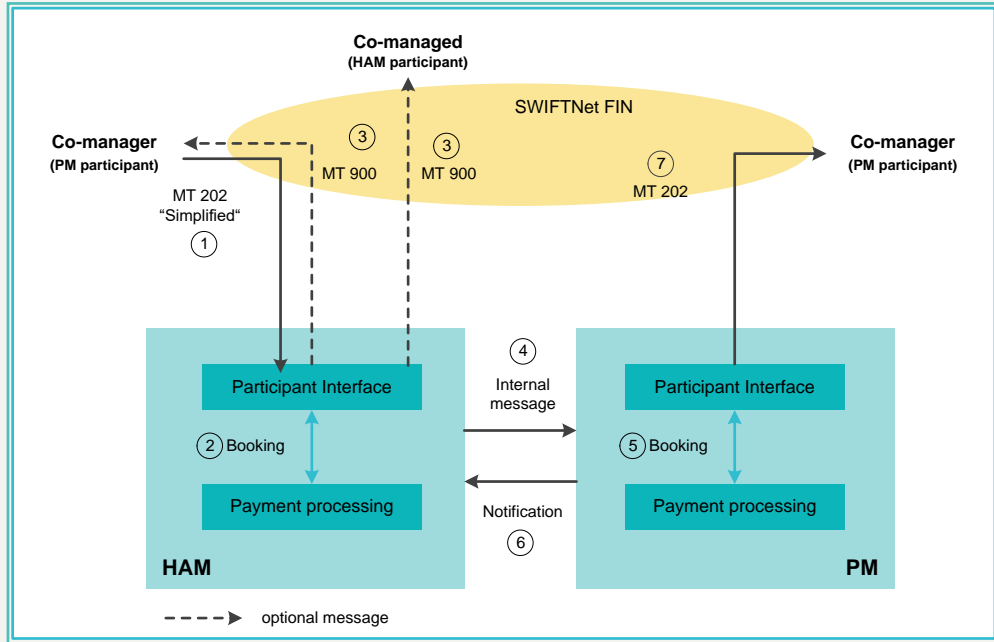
Co-managed
(HAM participant)

SWIFTNet FIN

Co-manager
(PM participant)

3
MT 900

3
MT 900

7
MT 202

Co-manager
(PM participant)

MT 202
“Simplified“
1

4
Internal message

Participant Interface

2 Booking

Payment processing

HAM

Participant Interface

5 Booking

Payment processing

PM

Notification
6

optional message